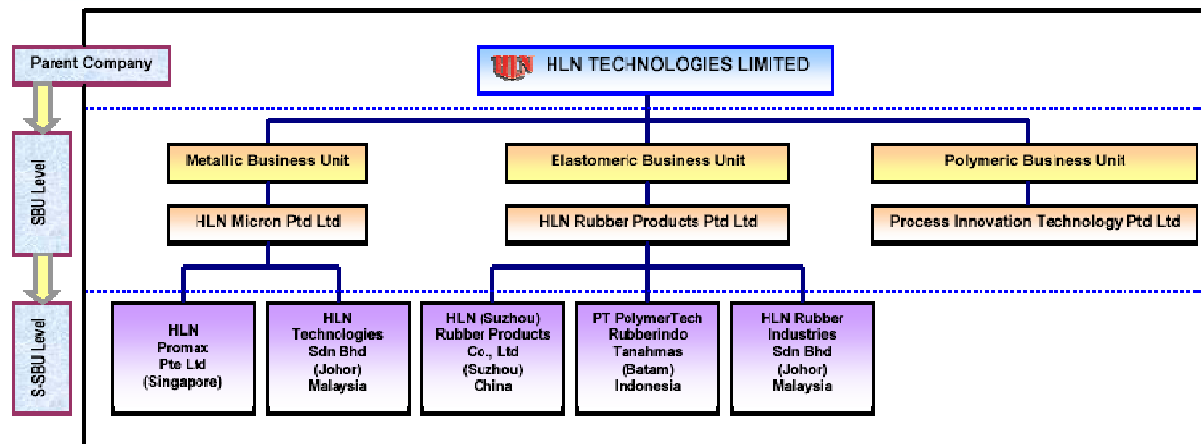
Parent Company

SBU Level

S-SBU Level

HLN HLN TECHNOLOGIES LIMITED

Metallic Business Unit

Elastomeric Business Unit

Polymeric Business Unit

HLN Micron Ptd Ltd

HLN Rubber Products Ptd Ltd

Process Innovation Technology Ptd Ltd

HLN Promax Pte Ltd (Singapore)

HLN Technologies Sdn Bhd (Johor) Malaysia

HLN (Suzhou) Rubber Products Co., Ltd (Suzhou) China

PT PolymerTech Rubberindo Tanahmas (Batam) Indonesia

HLN Rubber Industries Sdn Bhd (Johor) Malaysia